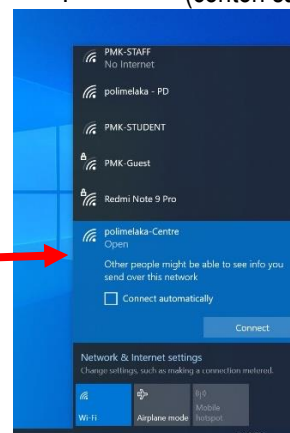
(contoh sc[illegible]

PMK-STAFF
No Internet

polimelaka - PD

PMK-STUDENT

PMK-Guest

Redmi Note 9 Pro

polimelaka-Centre
Open

Other people might be able to see info you send over this network

Connect automatically

Connect

Network & Internet settings
Change settings, such as making a connection metered.

Wi-Fi

Airplane mode

Mobile hotspot